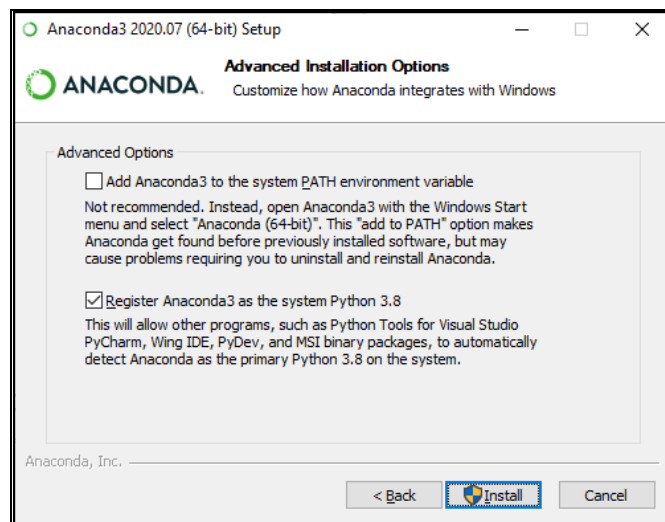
Anaconda3 2020.07 (64-bit) Setup

ANACONDA.

Advanced Installation Options
Customize how Anaconda integrates with Windows

Advanced Options

Add Anaconda3 to the system PATH environment variable

Not recommended. Instead, open Anaconda3 with the Windows Start menu and select "Anaconda (64-bit)". This "add to PATH" option makes Anaconda get found before previously installed software, but may cause problems requiring you to uninstall and reinstall Anaconda.

Register Anaconda3 as the system Python 3.8

This will allow other programs, such as Python Tools for Visual Studio PyCharm, Wing IDE, PyDev, and MSI binary packages, to automatically detect Anaconda as the primary Python 3.8 on the system.

Anaconda, Inc.

< Back | Install | Cancel